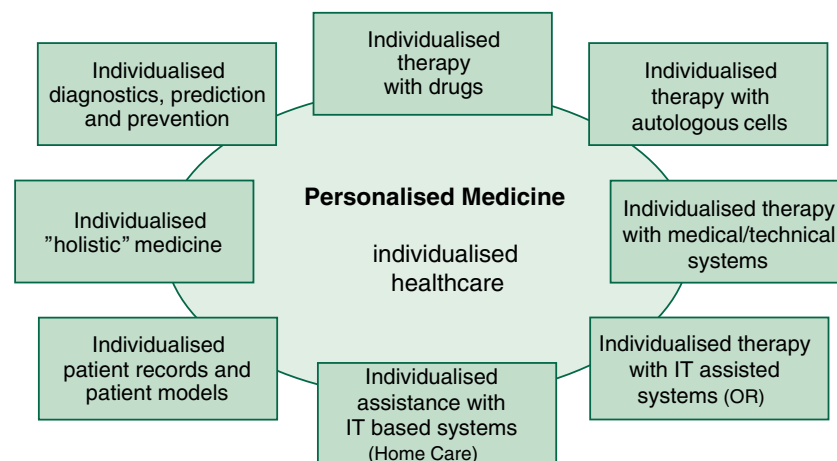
Individualised therapy with drugs

Individualised therapy with autologous cells

Individualised therapy with medical/technical systems

Individualised therapy with IT assisted systems (OR)

Individualised assistance with IT based systems (Home Care)

Individualised patient records and patient models

Individualised "holistic" medicine

Individualised diagnostics, prediction and prevention

Personalised Medicine

individualised healthcare